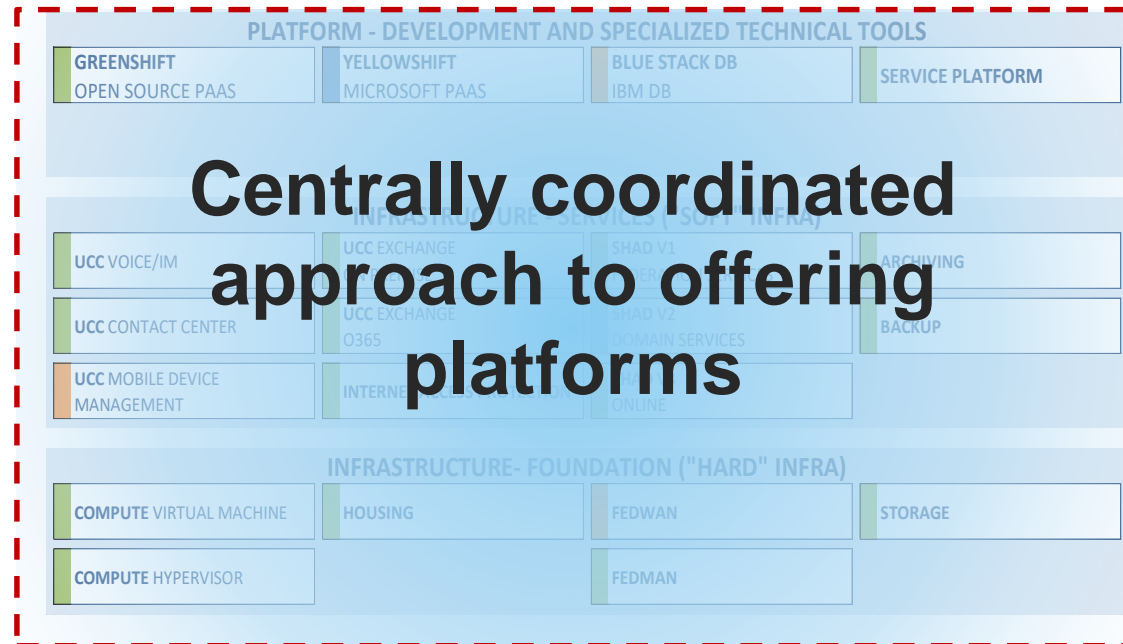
PLATFORM - DEVELOPMENT AND SPECIALIZED TECHNICAL TOOLS

GREENSHIFT OPEN SOURCE PAAS

YELLOWSHIFT MICROSOFT PAAS

BLUE STACK DB IBM DB

SERVICE PLATFORM

Centrally coordinated approach to offering platforms

INFRASTRUCTURE - SERVICES ("SOFT" INFRA)

UCC VOICE/IM

UCC EXCHANGE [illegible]

SHAD V1 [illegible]

ARCHIVING

UCC CONTACT CENTER

UCC EXCHANGE O365

SHAD V2 DOMAIN SERVICES

BACKUP

UCC MOBILE DEVICE MANAGEMENT

INTERNE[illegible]

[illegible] ONLINE

INFRASTRUCTURE- FOUNDATION ("HARD" INFRA)

COMPUTE VIRTUAL MACHINE

HOUSING

FEDWAN

STORAGE

COMPUTE HYPERVISOR

FEDMAN